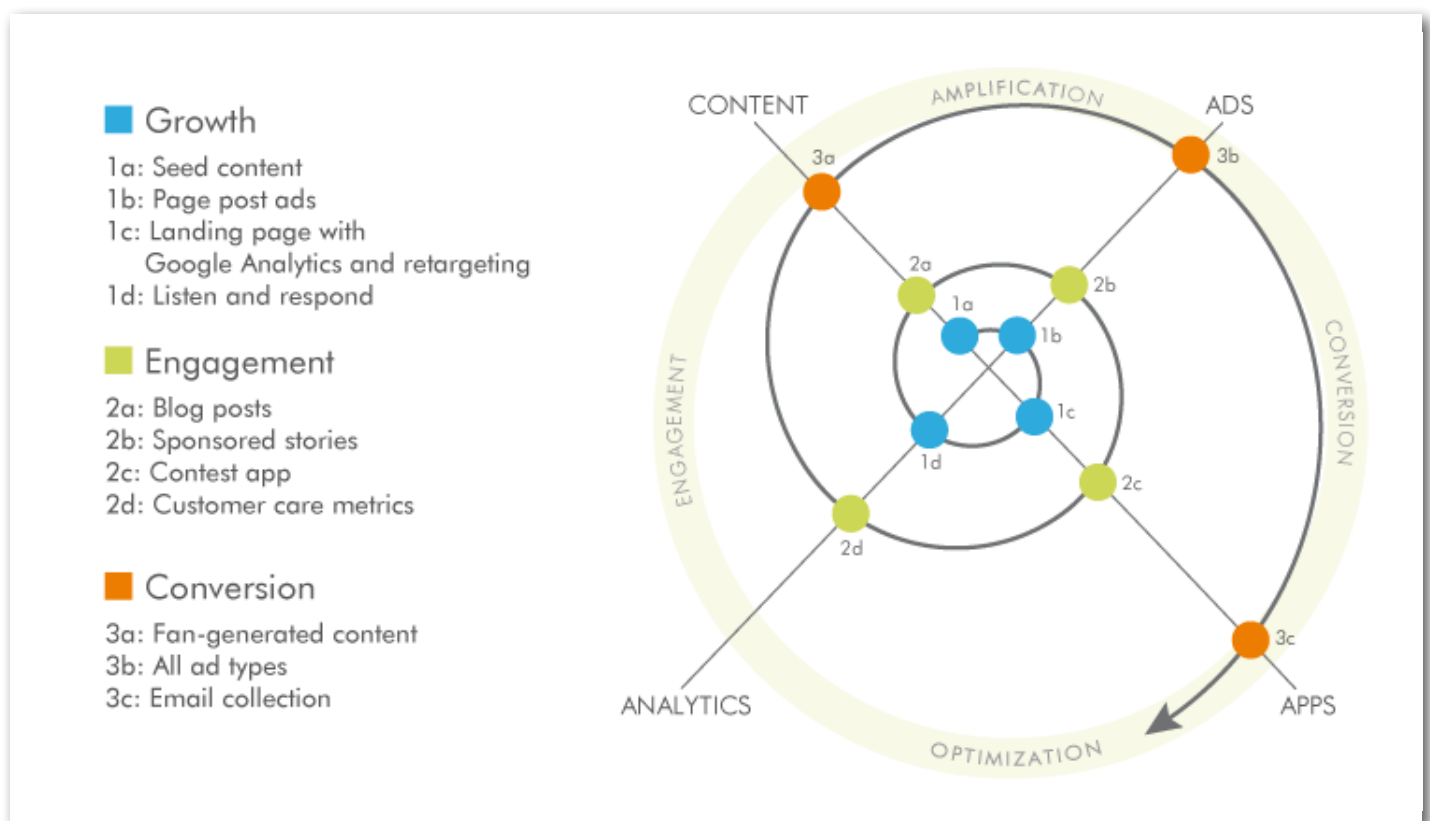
Growth

1a: Seed content
1b: Page post ads
1c: Landing page with Google Analytics and retargeting
1d: Listen and respond

Engagement

2a: Blog posts
2b: Sponsored stories
2c: Contest app
2d: Customer care metrics

Conversion

3a: Fan-generated content
3b: All ad types
3c: Email collection

AMPLIFICATION
CONTENT
ADS
3a
3b
2a
2b
1a
1b
1c
1d
2c
2d
3c
ENGAGEMENT
CONVERSION
ANALYTICS
APPS
OPTIMIZATION